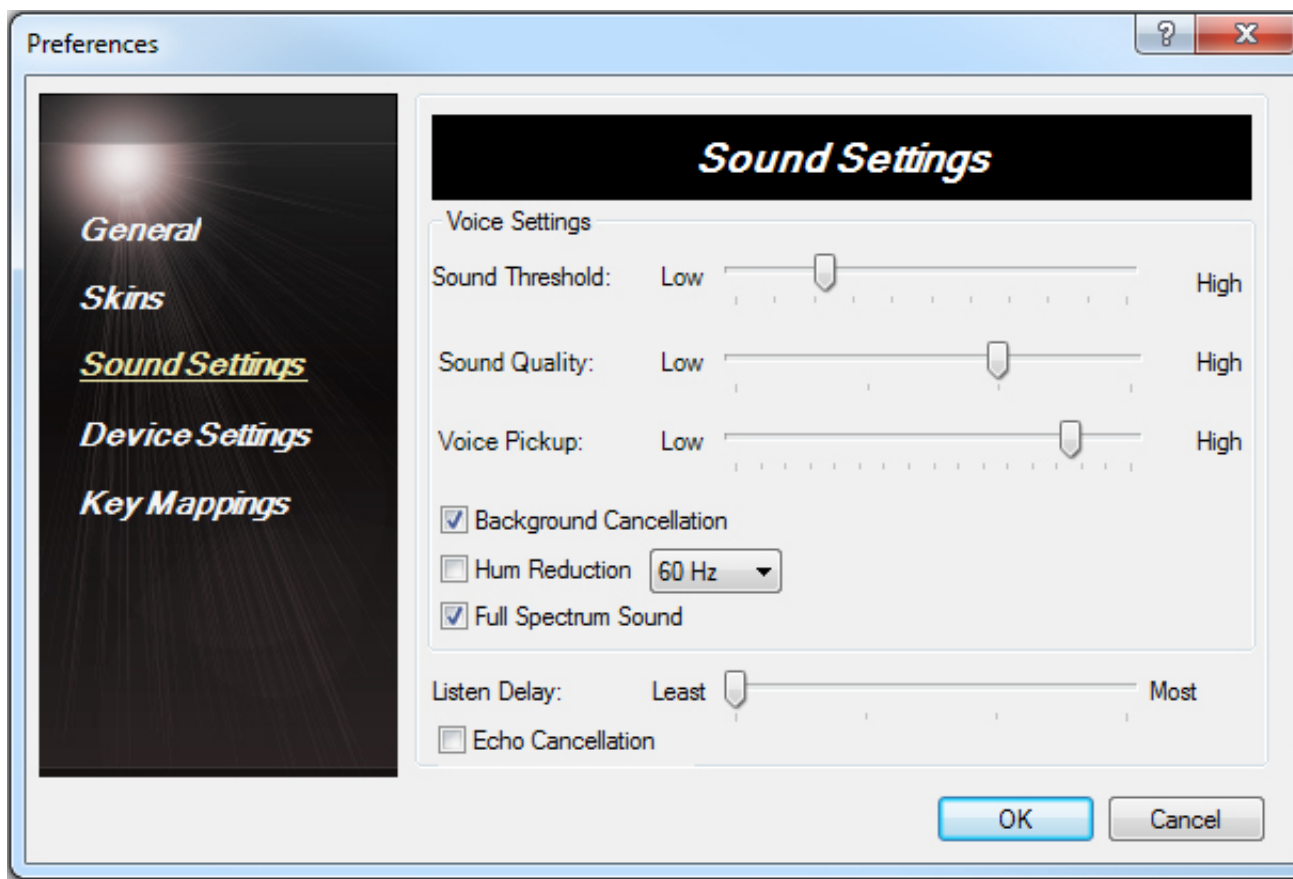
Preferences

?

X

General

Skins

Sound Settings

Device Settings

Key Mappings

Sound Settings

Voice Settings

Sound Threshold: Low High

Sound Quality: Low High

Voice Pickup: Low High

Background Cancellation

Hum Reduction 60 Hz

Full Spectrum Sound

Listen Delay: Least Most

Echo Cancellation

OK

Cancel